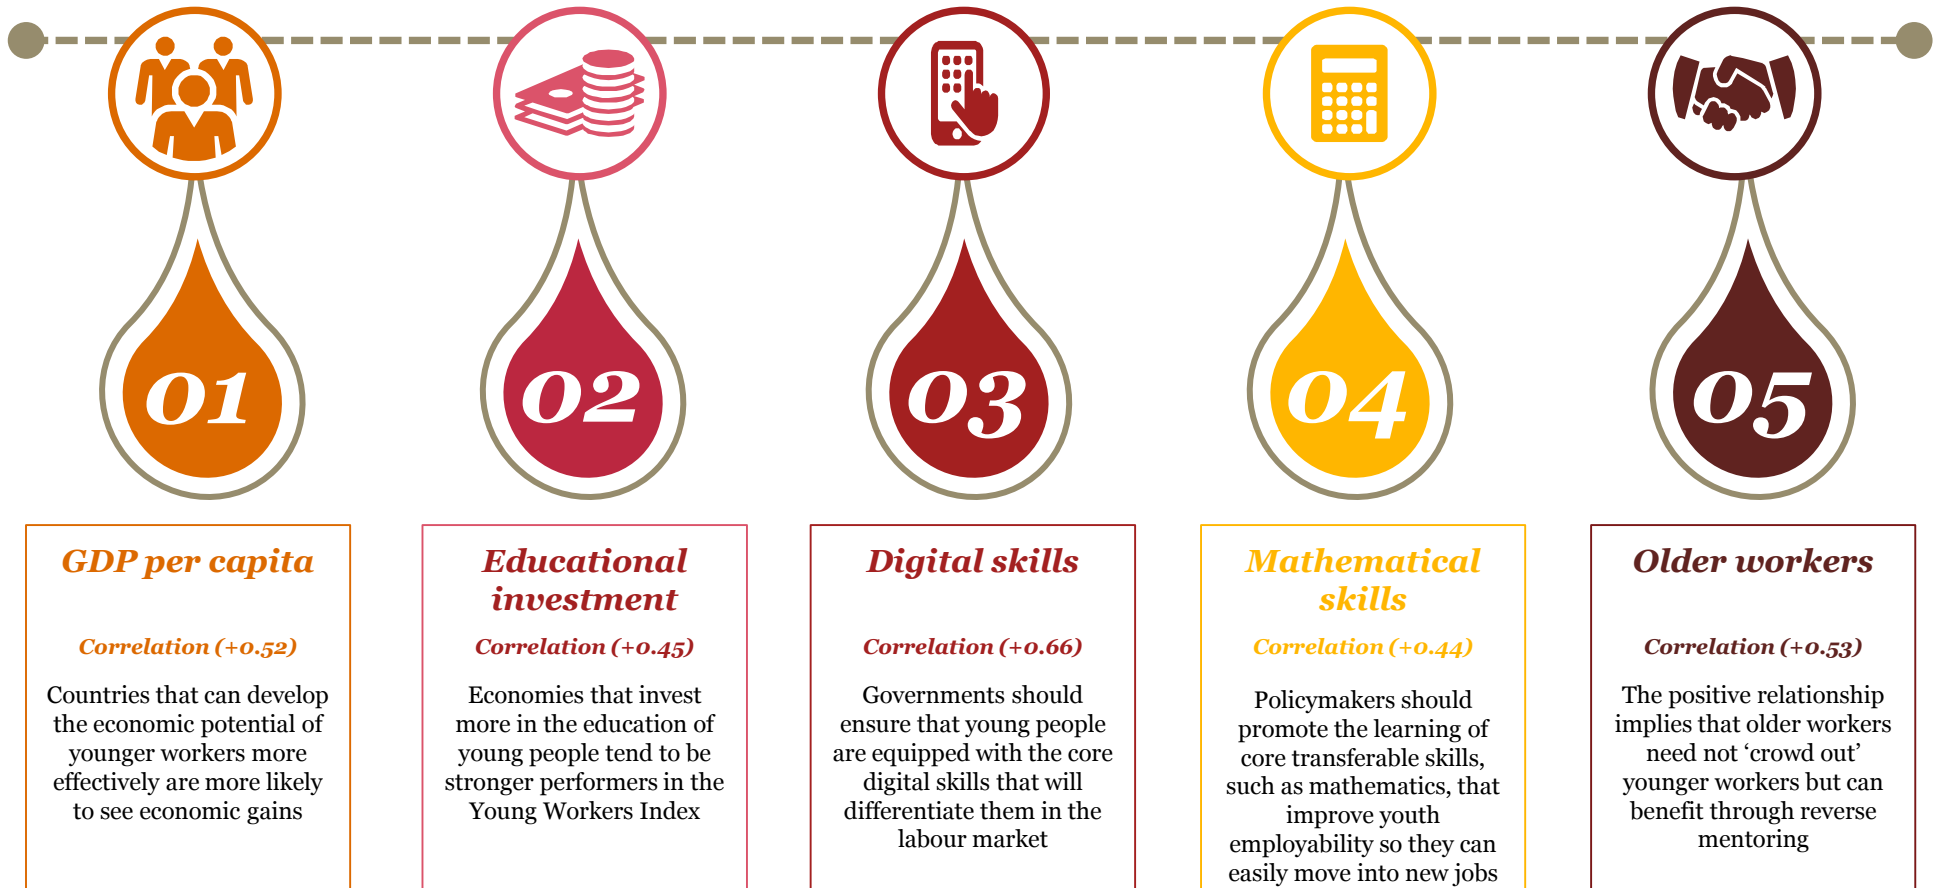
01

GDP per capita

Correlation (+0.52)

Countries that can develop the economic potential of younger workers more effectively are more likely to see economic gains

02

Educational investment

Correlation (+0.45)

Economies that invest more in the education of young people tend to be stronger performers in the Young Workers Index

03

Digital skills

Correlation (+0.66)

Governments should ensure that young people are equipped with the core digital skills that will differentiate them in the labour market

04

Mathematical skills

Correlation (+0.44)

Policymakers should promote the learning of core transferable skills, such as mathematics, that improve youth employability so they can easily move into new jobs

05

Older workers

Correlation (+0.53)

The positive relationship implies that older workers need not ‘crowd out’ younger workers but can benefit through reverse mentoring